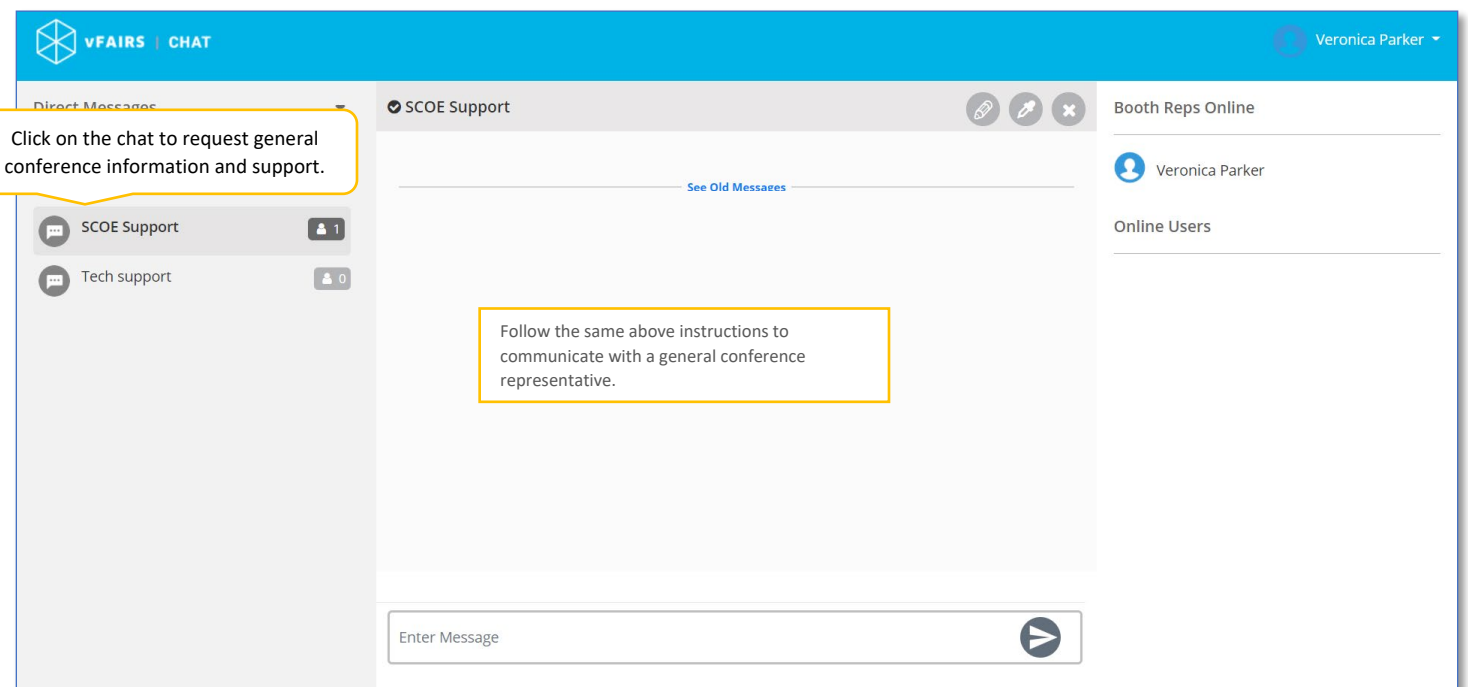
vFAIRS | CHAT

Veronica Parker

Direct Messages

Click on the chat to request general conference information and support.

SCOE Support 1

Tech support 0

SCOE Support

See Old Messages

Follow the same above instructions to communicate with a general conference representative.

Enter Message

Booth Reps Online

Veronica Parker

Online Users